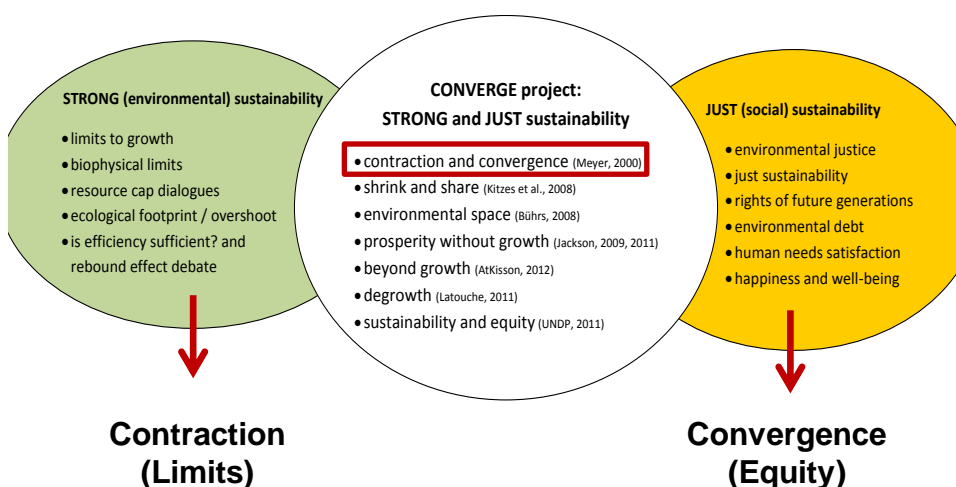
STRONG (environmental) sustainability

- limits to growth
- biophysical limits
- resource cap dialogues
- ecological footprint / overshoot
- is efficiency sufficient? and rebound effect debate

CONVERGE project:
STRONG and JUST sustainability

- contraction and convergence (Meyer, 2000)
- shrink and share (Kitzes et al., 2008)
- environmental space (Bührs, 2008)
- prosperity without growth (Jackson, 2009, 2011)
- beyond growth (AtKisson, 2012)
- degrowth (Latouche, 2011)
- sustainability and equity (UNDP, 2011)

JUST (social) sustainability

- environmental justice
- just sustainability
- rights of future generations
- environmental debt
- human needs satisfaction
- happiness and well-being

Contraction
(Limits)

Convergence
(Equity)